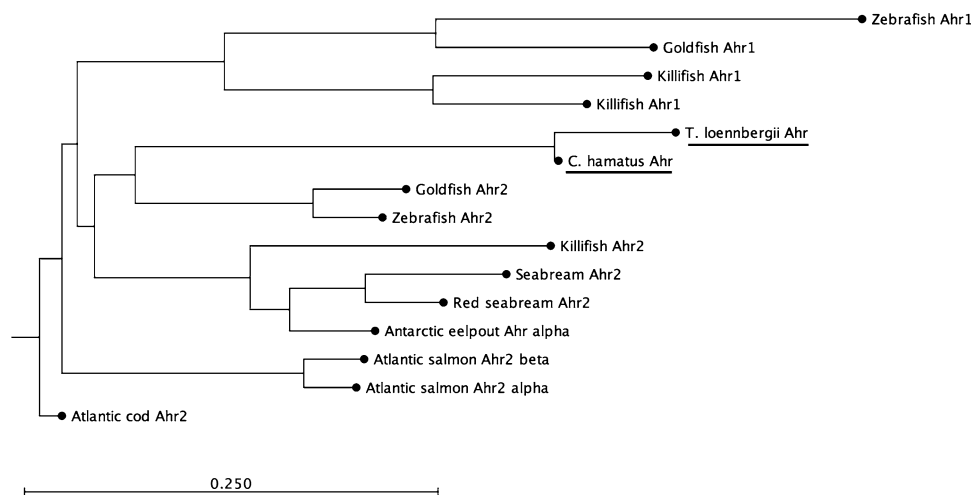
Zebrafish Ahr1
Goldfish Ahr1
Killifish Ahr1
Killifish Ahr1
T. loennbergii Ahr
C. hamatus Ahr
Goldfish Ahr2
Zebrafish Ahr2
Killifish Ahr2
Seabream Ahr2
Red seabream Ahr2
Antarctic eelpout Ahr alpha
Atlantic salmon Ahr2 beta
Atlantic salmon Ahr2 alpha
Atlantic cod Ahr2

0.250